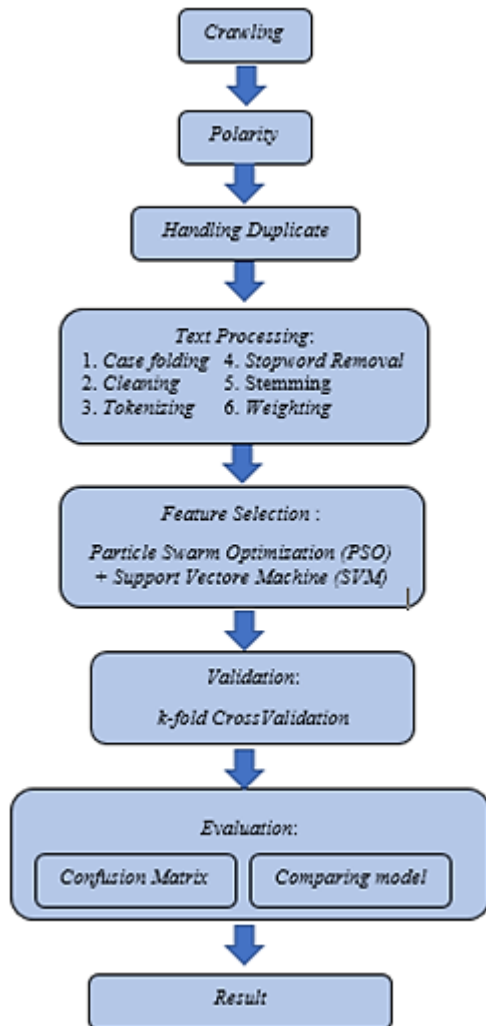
Crawling

Polarity

Handling Duplicate

Text Processing:
1. Case folding
2. Cleaning
3. Tokenizing
4. Stopword Removal
5. Stemming
6. Weighting

Feature Selection :
Particle Swarm Optimization (PSO) + Support Vectore Machine (SVM)

Validation:
k-fold CrossValidation

Evaluation:
Confusion Matrix
Comparing model

Result